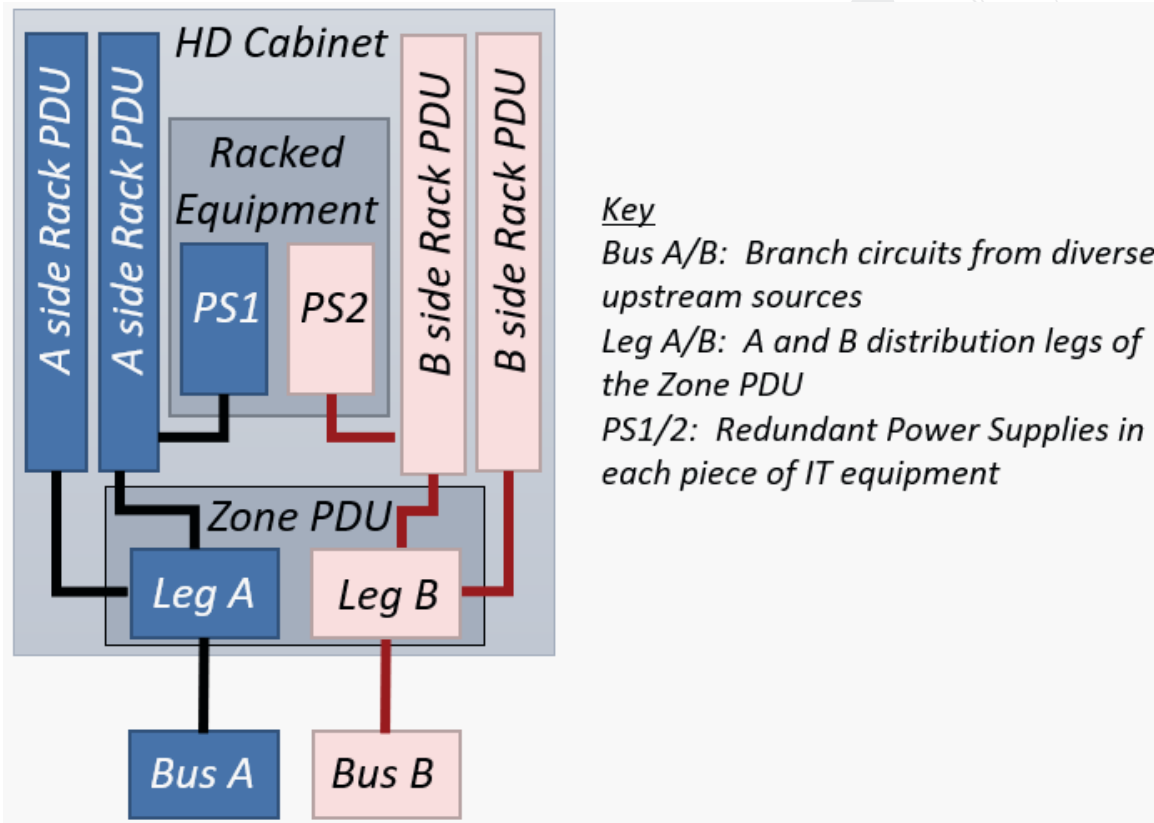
HD Cabinet

A side Rack PDU

A side Rack PDU

Racked Equipment

PS1

PS2

B side Rack PDU

B side Rack PDU

Zone PDU

Leg A

Leg B

Bus A

Bus B

Key
Bus A/B: Branch circuits from diverse upstream sources
Leg A/B: A and B distribution legs of the Zone PDU
PS1/2: Redundant Power Supplies in each piece of IT equipment